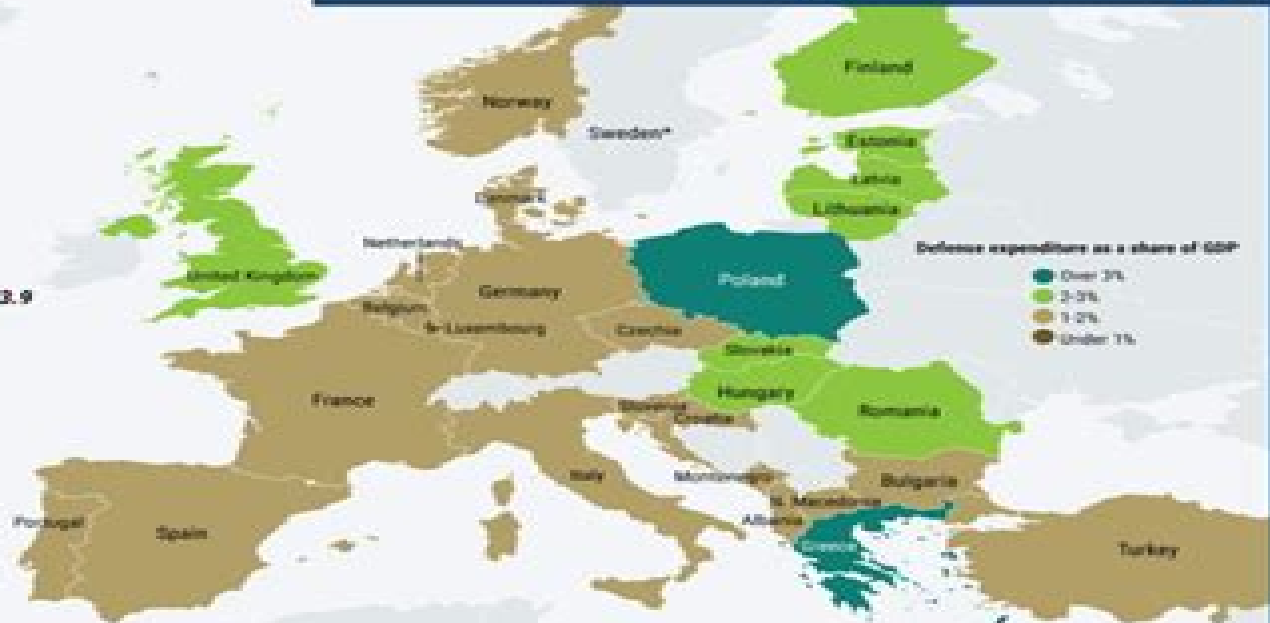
Finland

Norway

Sweden*

Estonia

Latvia

Lithuania

Denmark

Netherlands

United Kingdom

Poland

Defence expenditure as a share of GDP

Over 3%

2-3%

1-2%

Under 1%

3.9

Germany

Belgium

Luxembourg

Czechia

Slovakia

France

Hungary

Romania

Slovenia

Croatia

Italy

Montenegro

Bulgaria

N. Macedonia

Albania

Portugal

Spain

Greece

Turkey